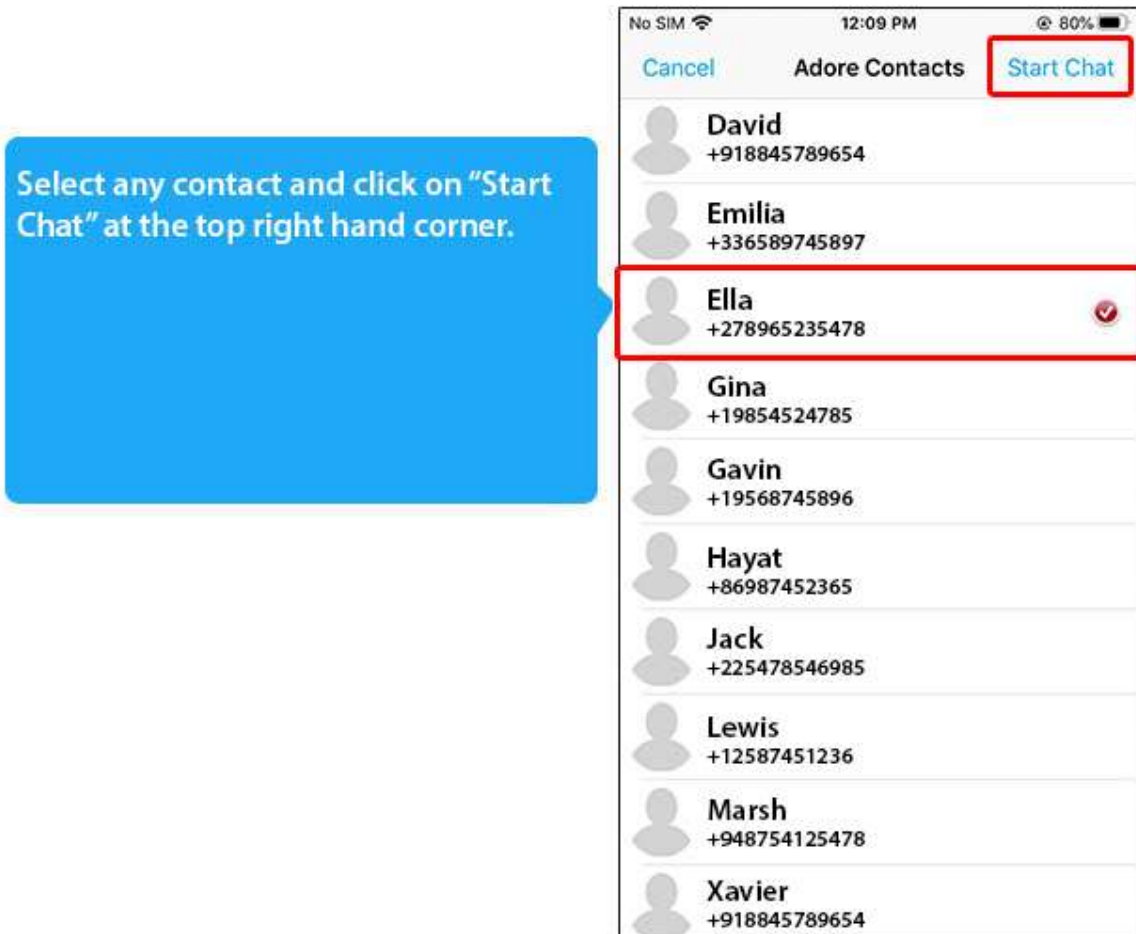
Select any contact and click on "Start Chat" at the top right hand corner.

No SIM 12:09 PM 80%

Cancel Adore Contacts Start Chat

David
+918845789654

Emilia
+336589745897

Ella
+278965235478

Gina
+19854524785

Gavin
+19568745896

Hayat
+86987452365

Jack
+225478546985

Lewis
+12587451236

Marsh
+948754125478

Xavier
+918845789654